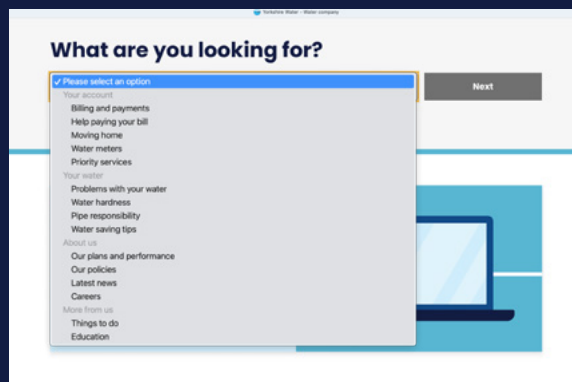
Yorkshire Water - Water company

What are you looking for?

✓ Please select an option
Your account
Billing and payments
Help paying your bill
Moving home
Water meters
Priority services
Your water
Problems with your water
Water hardness
Pipe responsibility
Water saving tips
About us
Our plans and performance
Our policies
Latest news
Careers
More from us
Things to do
Education

Next